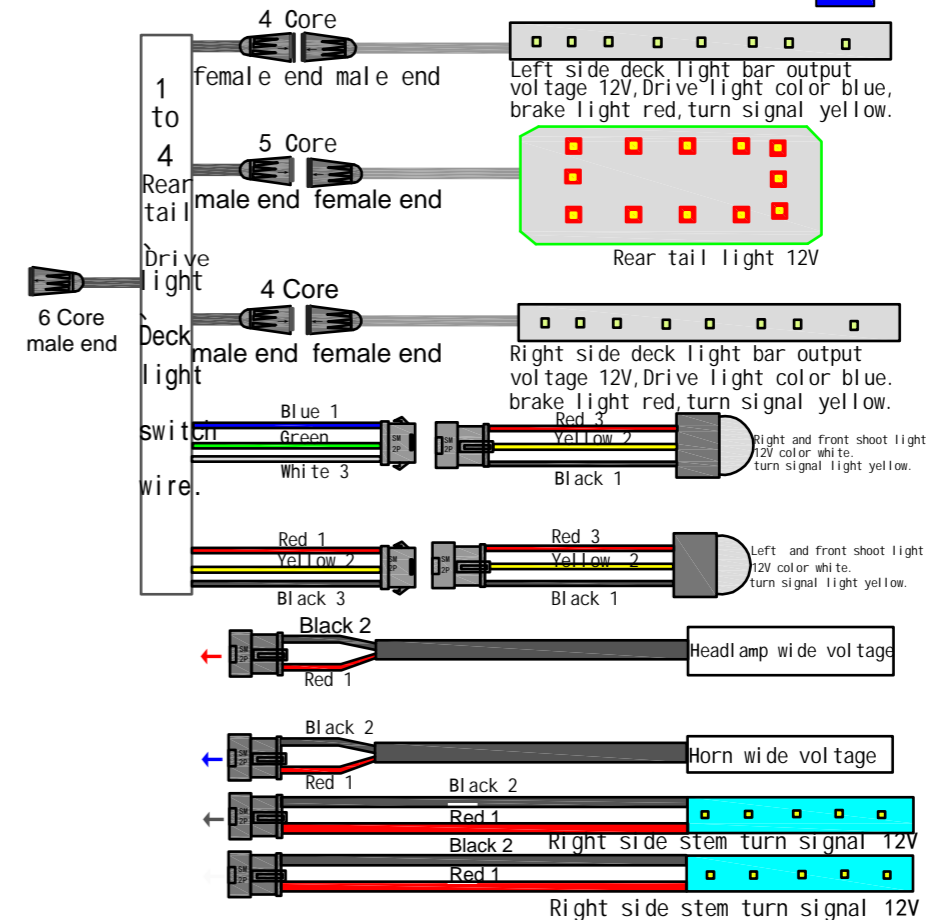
4 Core
female end male end
Left side deck light bar output voltage 12V,Drive light color blue, brake light red,turn signal yellow.

1 to 4 Rear tail Drive light Deck light switch wire.

5 Core
male end female end
Rear tail light 12V

6 Core male end

4 Core
male end female end
Right side deck light bar output voltage 12V,Drive light color blue. brake light red,turn signal yellow.

Blue 1
Green
White 3
SM 2P
SM 2P
Red 3
Yellow 2
Black 1
Right and front shoot light 12V color white. turn signal light yellow.

Red 1
Yellow 2
Black 3
SM 2P
SM 2P
Red 3
Yellow 2
Black 1
Left and front shoot light 12V color white. turn signal light yellow.

SM 2P
Black 2
Red 1
Headlamp wide voltage

SM 2P
Black 2
Red 1
Horn wide voltage

SM 2P
Black 2
Red 1
Right side stem turn signal 12V

SM 2P
Black 2
Red 1
Right side stem turn signal 12V